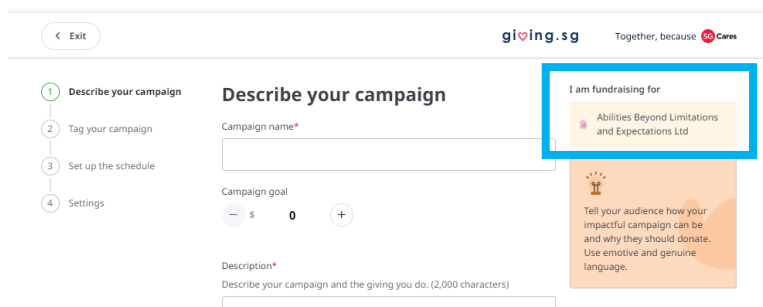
< Exit

giving.sg

Together, because SG Cares

1 Describe your campaign

2 Tag your campaign

3 Set up the schedule

4 Settings

Describe your campaign

Campaign name*

Campaign goal

− $ 0 +

Description*

Describe your campaign and the giving you do. (2,000 characters)

I am fundraising for

Abilities Beyond Limitations and Expectations Ltd

Tell your audience how your impactful campaign can be and why they should donate. Use emotive and genuine language.